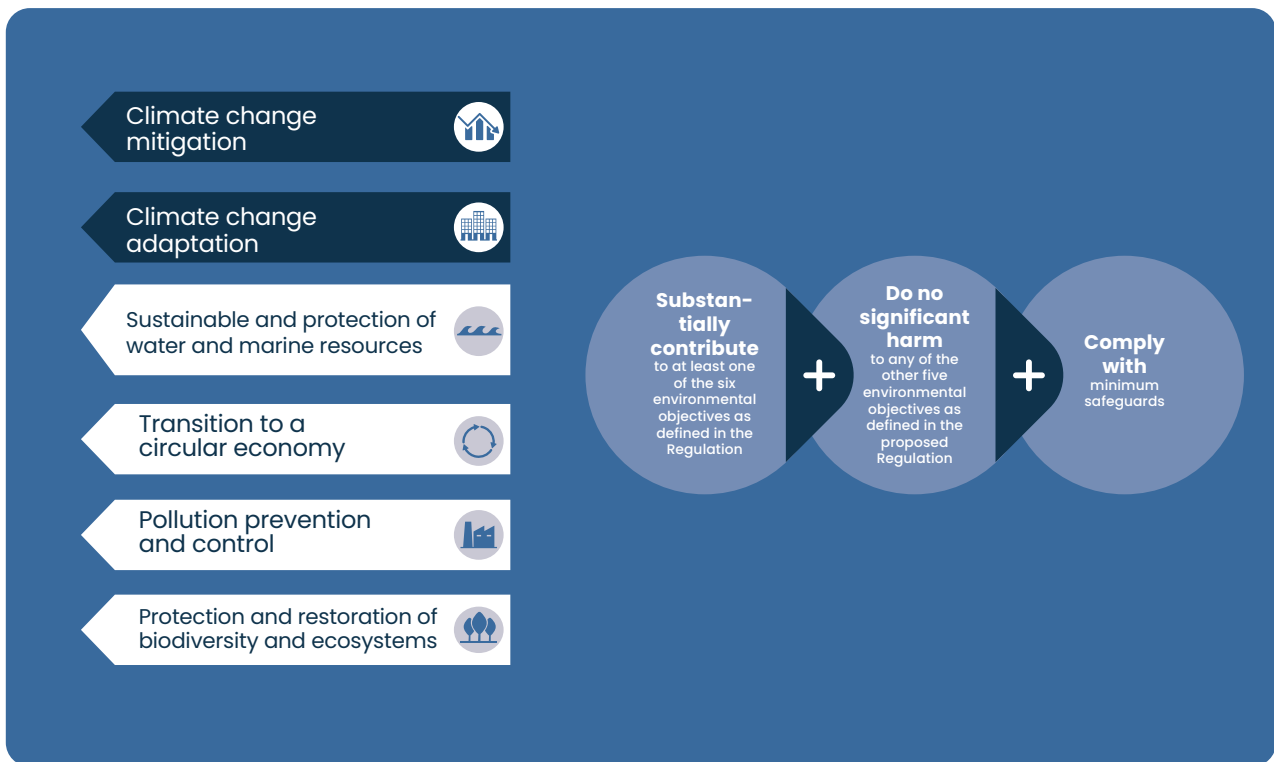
Climate change mitigation

Climate change adaptation

Sustainable and protection of water and marine resources

Transition to a circular economy

Pollution prevention and control

Protection and restoration of biodiversity and ecosystems

Substantially contribute to at least one of the six environmental objectives as defined in the Regulation

+

Do no significant harm to any of the other five environmental objectives as defined in the proposed Regulation

+

Comply with minimum safeguards